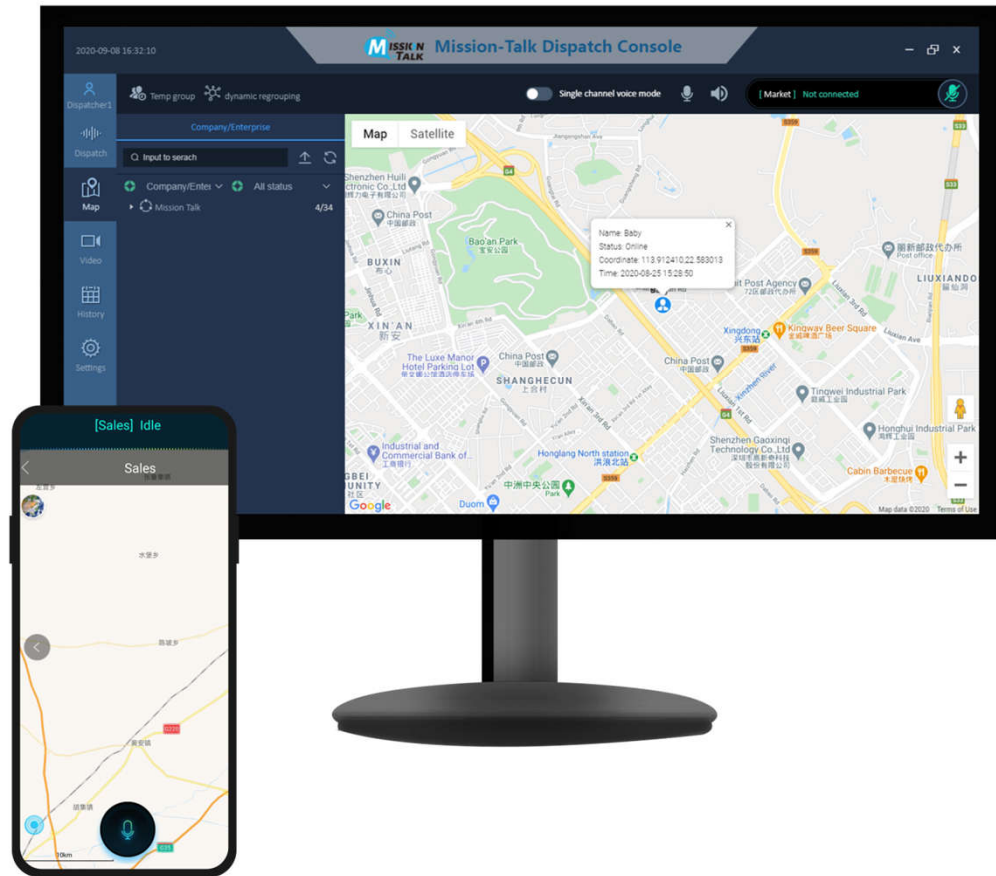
2020-09-08 16:32:10

MISSION TALK Mission-Talk Dispatch Console

Dispatcher1

Dispatch

Map

Video

History

Settings

Temp group dynamic regrouping

Single channel voice mode

[ Market ] Not connected

Company/Enterprise

Input to serach

Company/Enter All status

Mission Talk 4/34

Map Satellite

Name: Baby
Status: Online
Coordinate: 113.912410,22.583013
Time: 2020-08-25 15:28:50

Shenzhen Huili ctronic Co.,Ltd

China Post

Bao'an Park

BUXIN

XIN'AN

The Luxe Manor Hotel Parking Lot

China Post

SHANGHECUN

Xingdong

Kingwav Beer Square

China Post

Tingwei Industrial Park

Honghui Industrial Park

Shenzhen Gaoxinqi Technology Co.,Ltd

Honglang North station

Industrial and Commercial Bank of...

Cabin Barbecue

Duom

LIUXIANDO

GBEI UNITY

Google

Map data ©2020 Terms of Use

[Sales] Idle

Sales

水堡乡

陈坡乡

黄安镇

胡集镇

10km